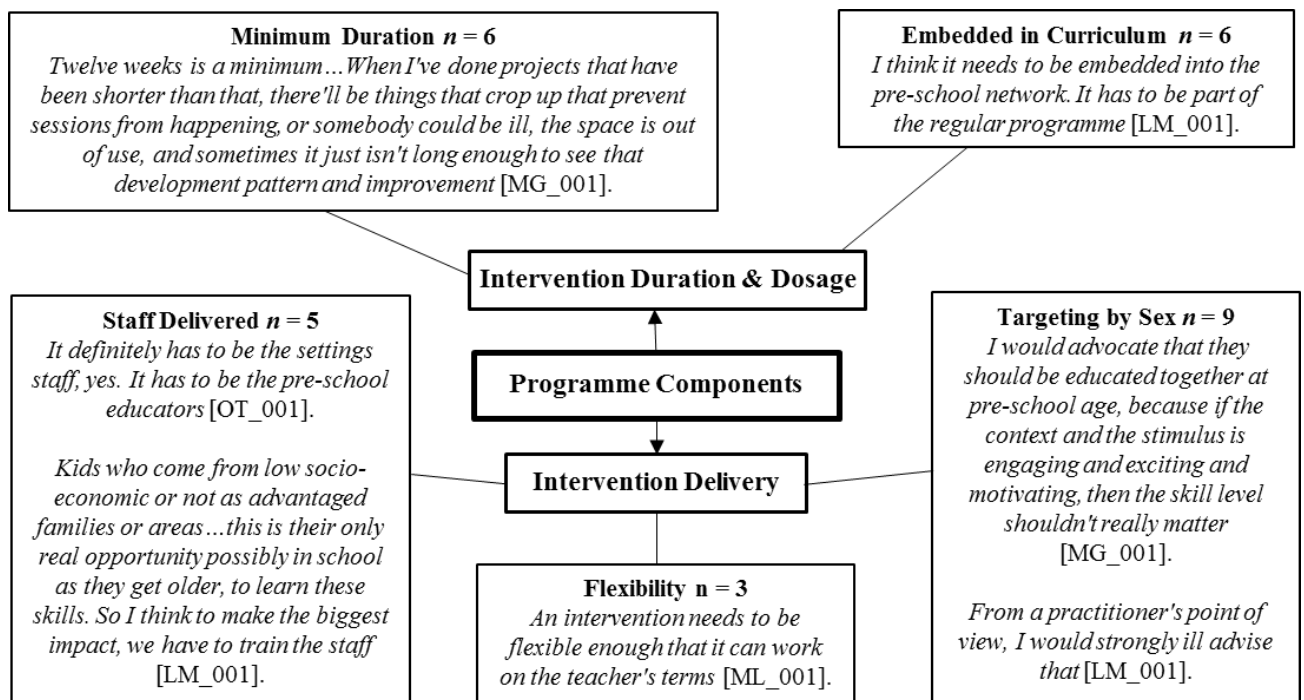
**Minimum Duration $n$ = 6**
*Twelve weeks is a minimum…When I've done projects that have been shorter than that, there'll be things that crop up that prevent sessions from happening, or somebody could be ill, the space is out of use, and sometimes it just isn't long enough to see that development pattern and improvement* [MG_001].

**Embedded in Curriculum $n$ = 6**
*I think it needs to be embedded into the pre-school network. It has to be part of the regular programme* [LM_001].

**Intervention Duration & Dosage**

**Programme Components**

**Intervention Delivery**

**Staff Delivered $n$ = 5**
*It definitely has to be the settings staff, yes. It has to be the pre-school educators* [OT_001].

*Kids who come from low socio-economic or not as advantaged families or areas…this is their only real opportunity possibly in school as they get older, to learn these skills. So I think to make the biggest impact, we have to train the staff* [LM_001].

**Flexibility n = 3**
*An intervention needs to be flexible enough that it can work on the teacher's terms* [ML_001].

**Targeting by Sex $n$ = 9**
*I would advocate that they should be educated together at pre-school age, because if the context and the stimulus is engaging and exciting and motivating, then the skill level shouldn't really matter* [MG_001].

*From a practitioner's point of view, I would strongly ill advise that* [LM_001].